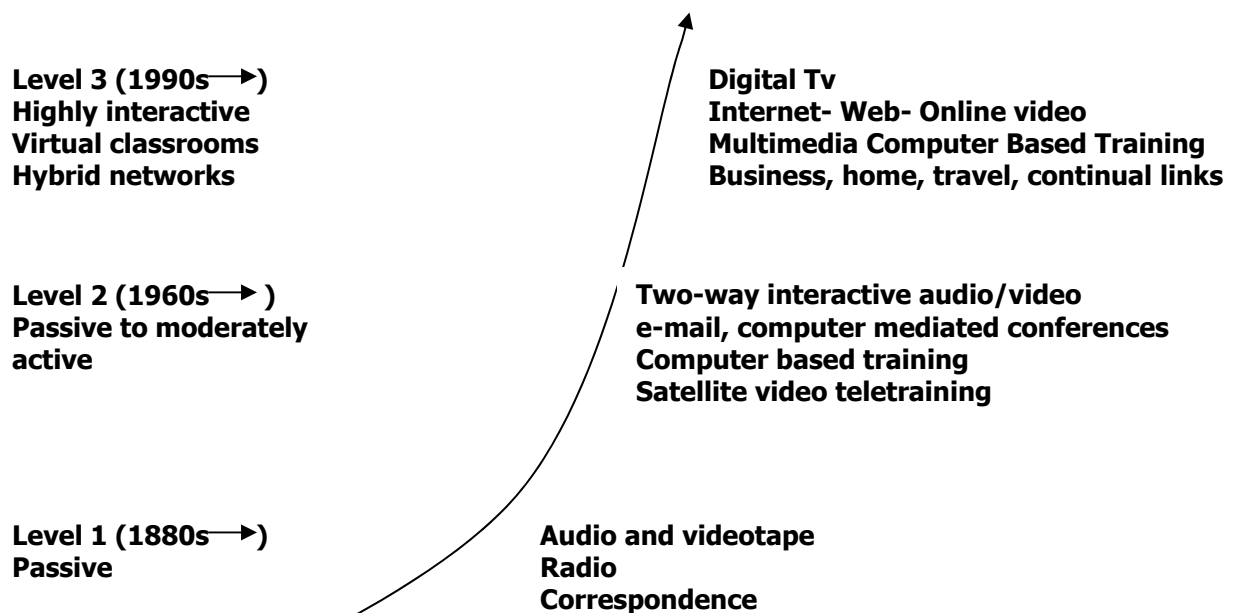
Level 3 (1990s→)
Highly interactive
Virtual classrooms
Hybrid networks

Digital Tv
Internet- Web- Online video
Multimedia Computer Based Training
Business, home, travel, continual links

Level 2 (1960s→ )
Passive to moderately active

Two-way interactive audio/video
e-mail, computer mediated conferences
Computer based training
Satellite video teletraining

Level 1 (1880s→)
Passive

Audio and videotape
Radio
Correspondence